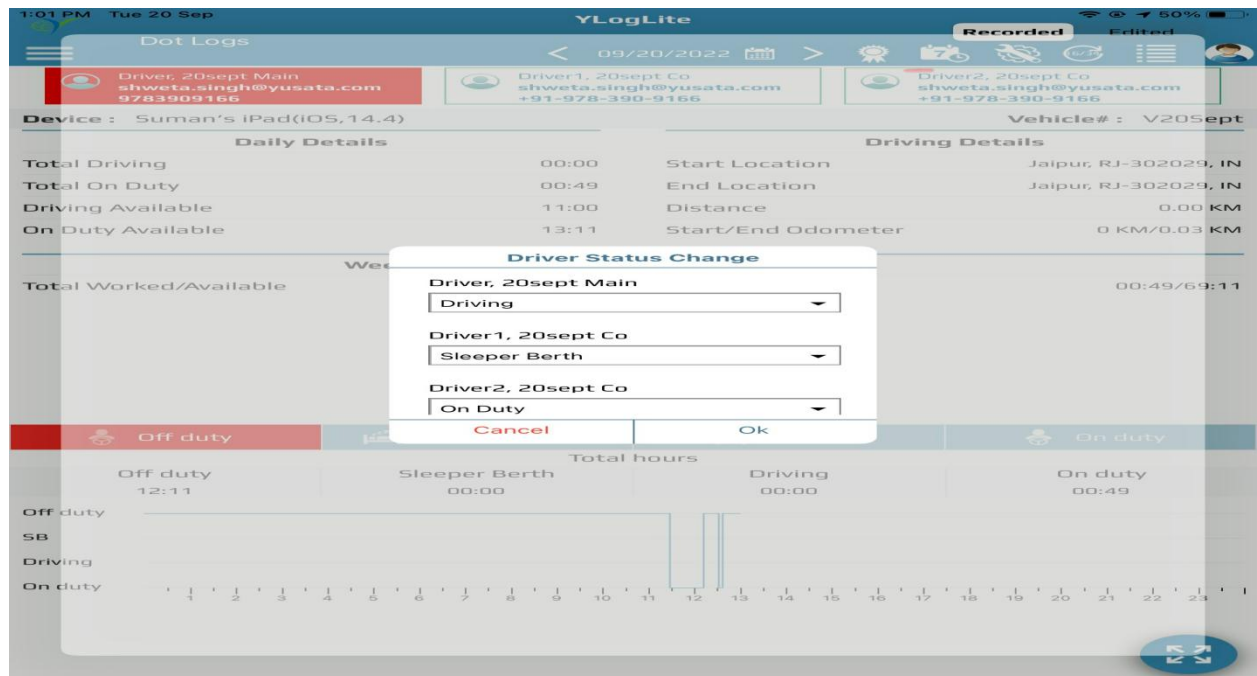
1:01 PM Tue 20 Sep

YLogLite

50%

Dot Logs

< 09/20/2022 >

Recorded

Edited

Driver, 20sept Main
shweta.singh@yusata.com
9783909166

Driver1, 20sept Co
shweta.singh@yusata.com
+91-978-390-9166

Driver2, 20sept Co
shweta.singh@yusata.com
+91-978-390-9166

Device : Suman's iPad(iOS,14.4)

Vehicle# : V20Sept

Daily Details

| | |
|---|---|
| Total Driving | 00:00 |
| Total On Duty | 00:49 |
| Driving Available | 11:00 |
| On Duty Available | 13:11 |

Driving Details

| | |
|---|---|
| Start Location | Jaipur, RJ-302029, IN |
| End Location | Jaipur, RJ-302029, IN |
| Distance | 0.00 KM |
| Start/End Odometer | 0 KM/0.03 KM |

We

Total Worked/Available

00:49/69:11

Driver Status Change

Driver, 20sept Main

Driving

Driver1, 20sept Co

Sleeper Berth

Driver2, 20sept Co

On Duty

Cancel

Ok

Off duty

On duty

Total hours

| Off duty | Sleeper Berth | Driving | On duty |
|---|---|---|---|
| 12:11 | 00:00 | 00:00 | 00:49 |

Off duty

SB

Driving

On duty

1 2 3 4 5 6 7 8 9 10 11 12 13 14 15 16 17 18 19 20 21 22 23